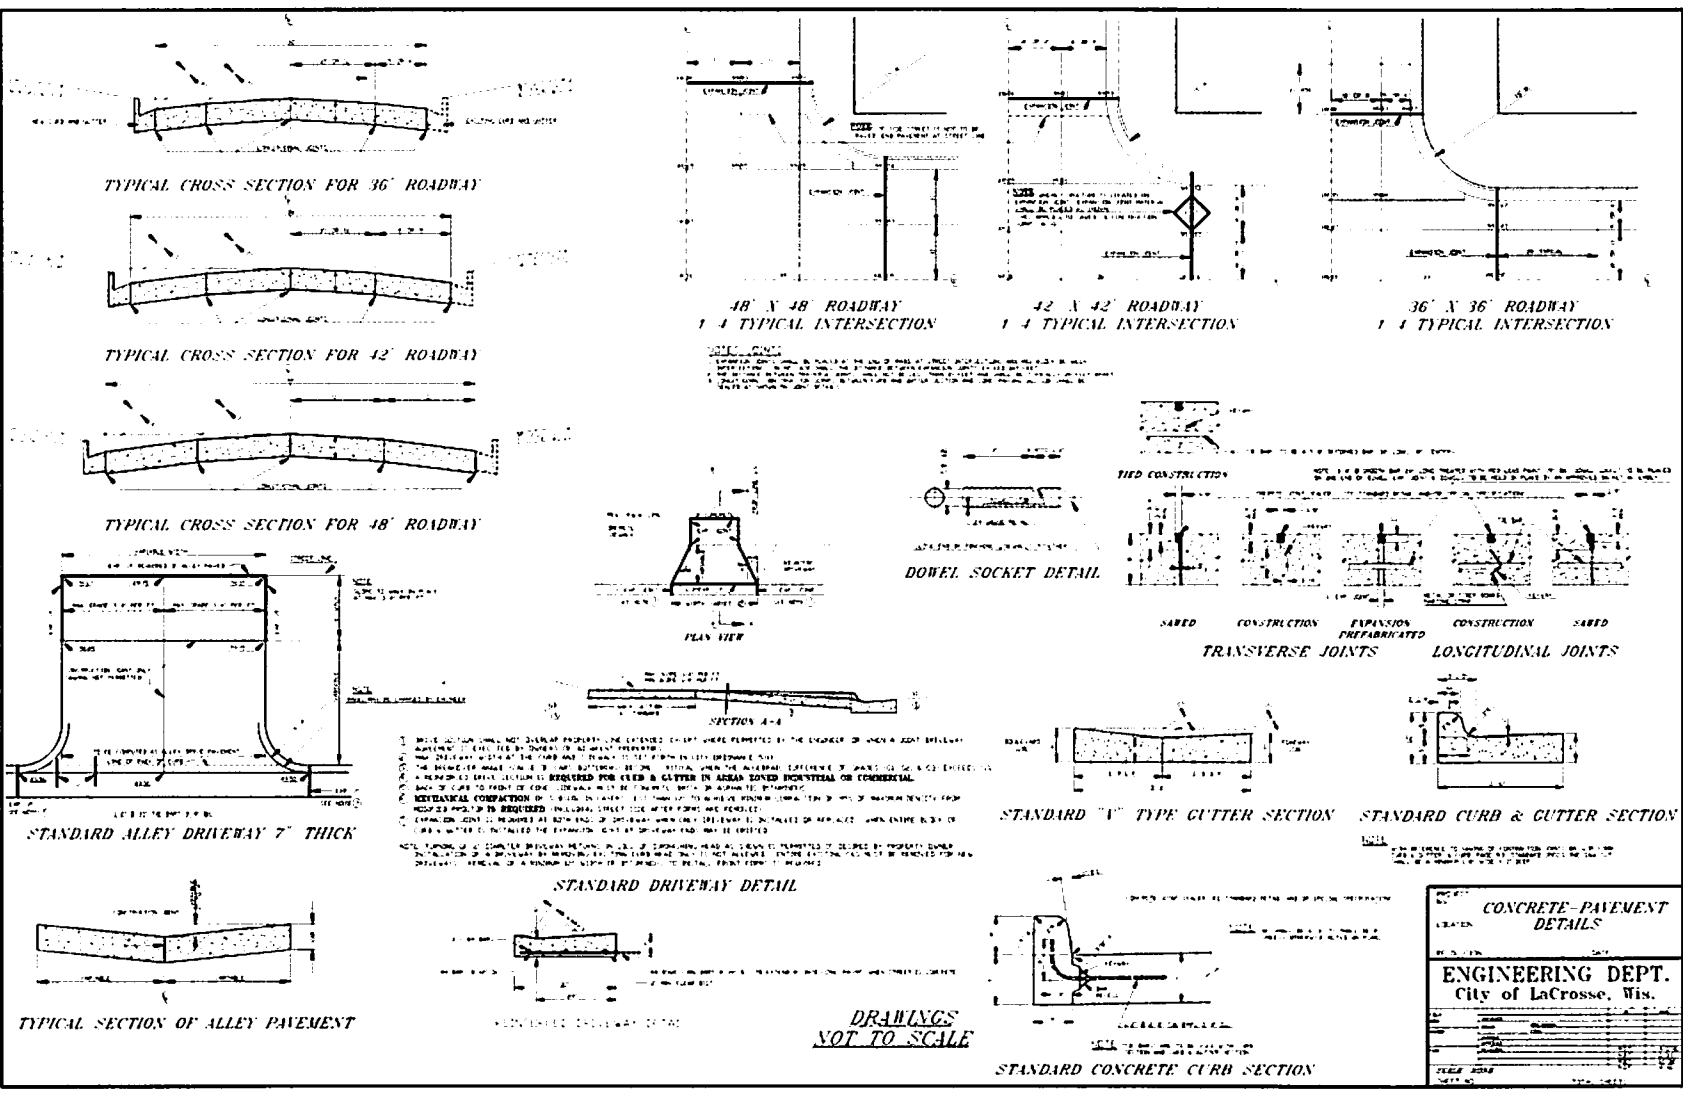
TYPICAL CROSS SECTION FOR 36' ROADWAY

TYPICAL CROSS SECTION FOR 42' ROADWAY

TYPICAL CROSS SECTION FOR 48' ROADWAY

48' X 48' ROADWAY
1/4 TYPICAL INTERSECTION

42' X 42' ROADWAY
1/4 TYPICAL INTERSECTION

36' X 36' ROADWAY
1/4 TYPICAL INTERSECTION

TIED CONSTRUCTION

DOWEL SOCKET DETAIL

PLAN VIEW

SAWED CONSTRUCTION EXPANSION PREFABRICATED CONSTRUCTION SAWED

TRANSVERSE JOINTS LONGITUDINAL JOINTS

SECTION A-A

STANDARD ALLEY DRIVEWAY 7" THICK

REQUIRED FOR CURB & GUTTER IN AREAS ZONED INDUSTRIAL OR COMMERCIAL.

MECHANICAL COMPACTION

IS REQUIRED

STANDARD "V" TYPE GUTTER SECTION

STANDARD CURB & GUTTER SECTION

STANDARD DRIVEWAY DETAIL

CONCRETE-PAVEMENT DETAILS

ENGINEERING DEPT.
City of LaCrosse, Wis.

TYPICAL SECTION OF ALLEY PAVEMENT

DRAWINGS NOT TO SCALE

STANDARD CONCRETE CURB SECTION

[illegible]